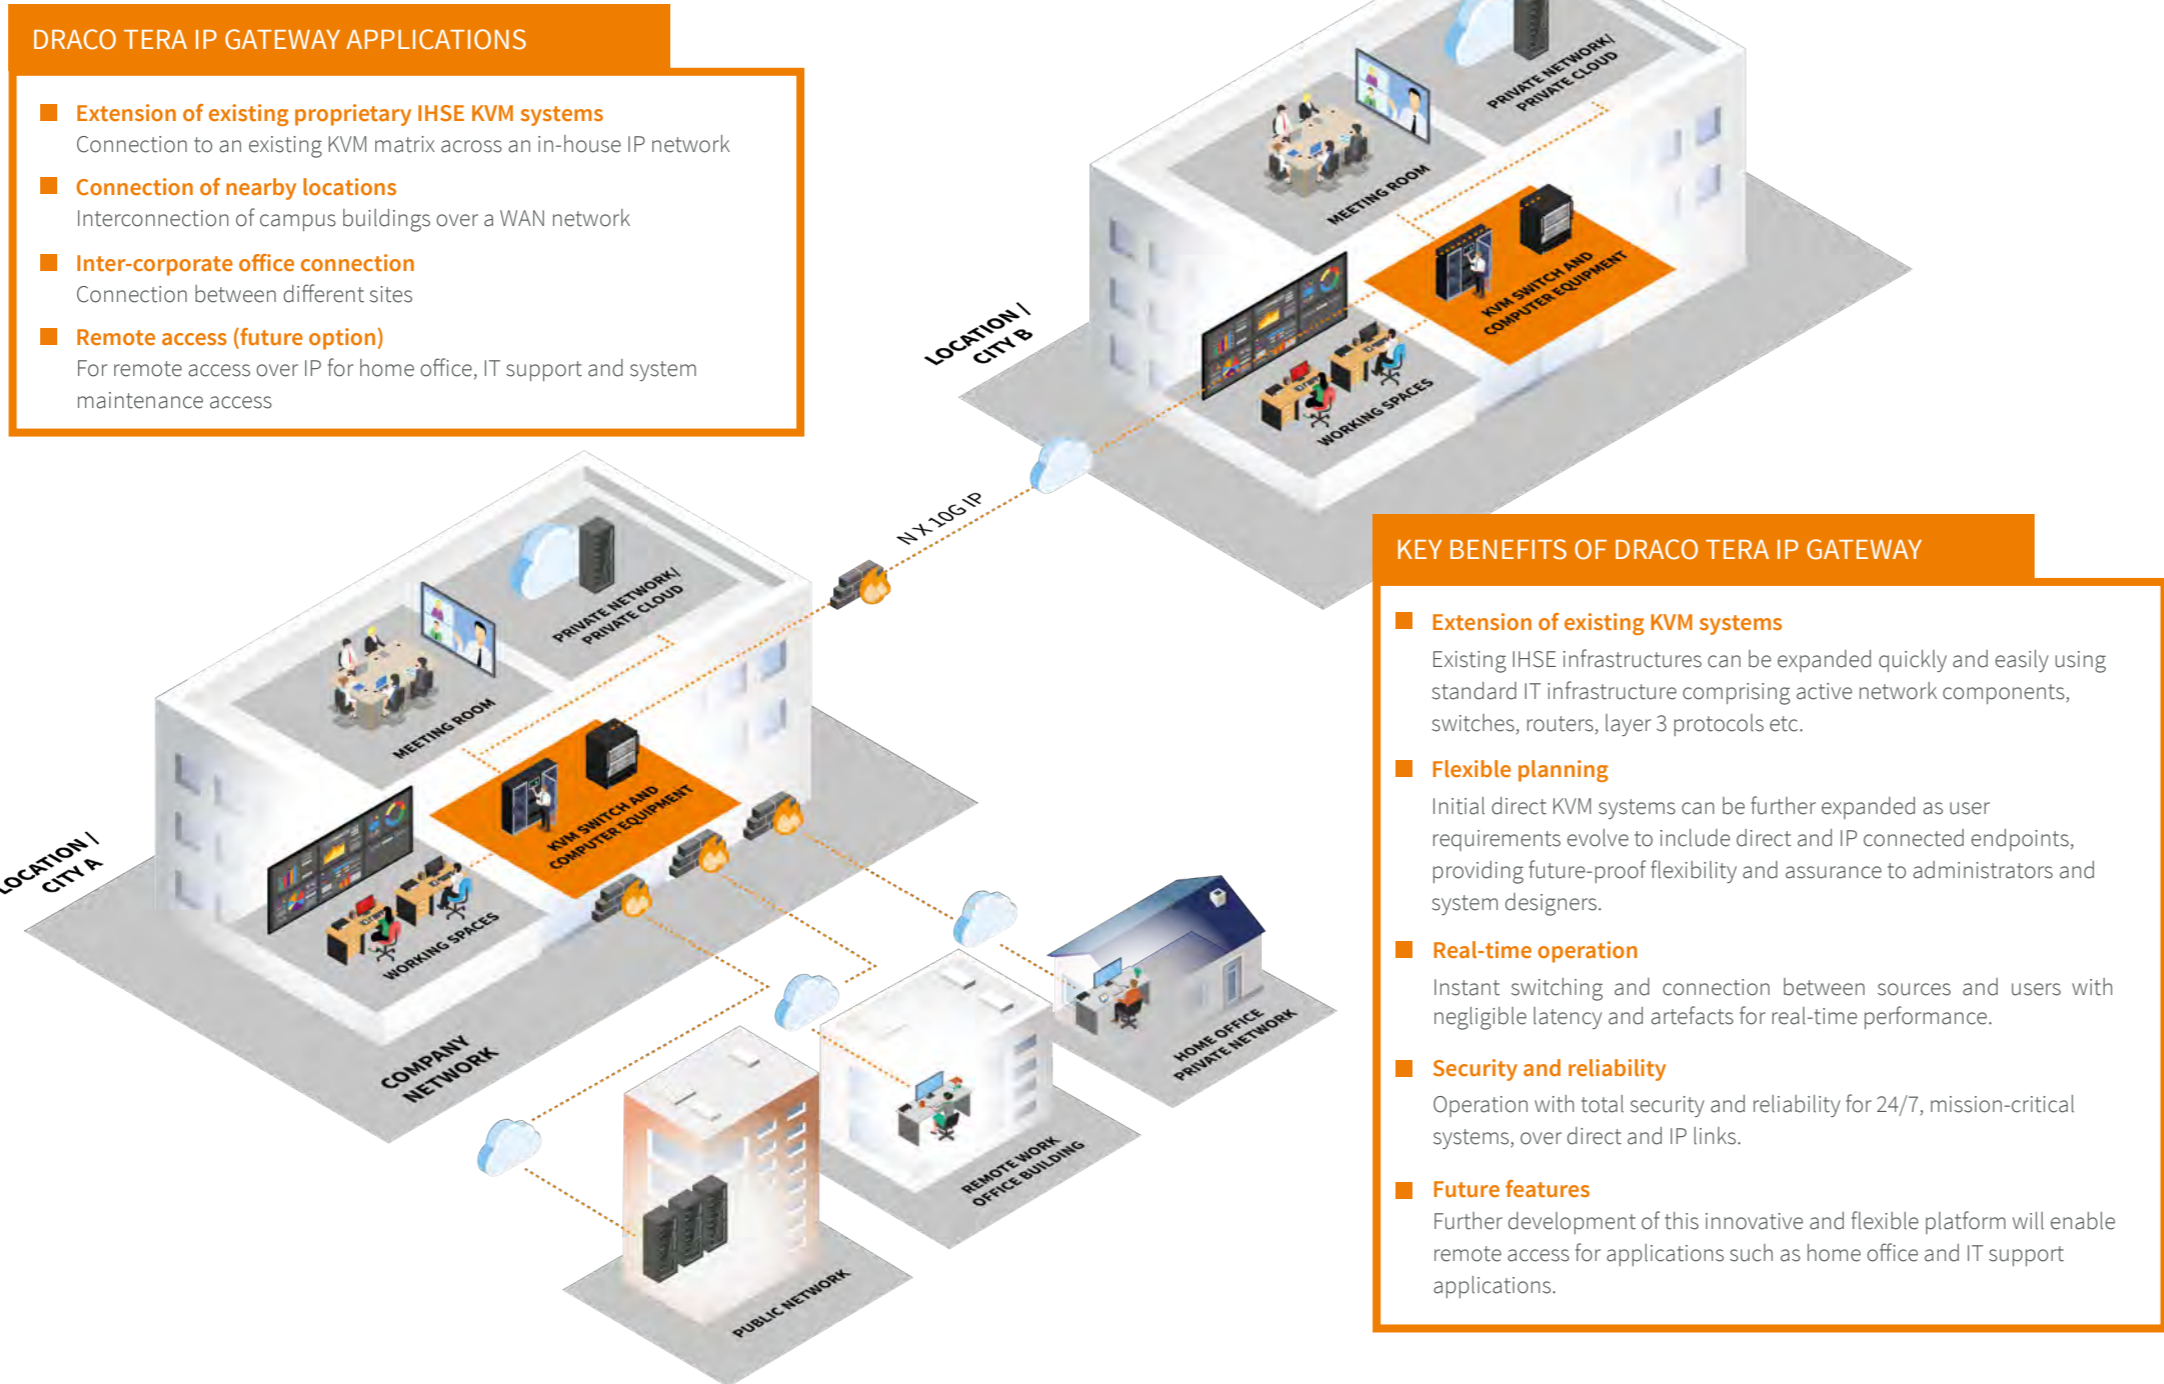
DRACO TERA IP GATEWAY APPLICATIONS

Extension of existing proprietary IHSE KVM systems
Connection to an existing KVM matrix across an in-house IP network

Connection of nearby locations
Interconnection of campus buildings over a WAN network

Inter-corporate office connection
Connection between different sites

Remote access (future option)
For remote access over IP for home office, IT support and system maintenance access

PRIVATE NETWORK/ PRIVATE CLOUD
MEETING ROOM
KVM SWITCH AND COMPUTER EQUIPMENT
WORKING SPACES
LOCATION / CITY B

N X 10G IP

PRIVATE NETWORK/ PRIVATE CLOUD
MEETING ROOM
KVM SWITCH AND COMPUTER EQUIPMENT
WORKING SPACES
LOCATION / CITY A
COMPANY NETWORK

HOME OFFICE PRIVATE NETWORK
REMOTE WORK OFFICE BUILDING
PUBLIC NETWORK

KEY BENEFITS OF DRACO TERA IP GATEWAY

Extension of existing KVM systems
Existing IHSE infrastructures can be expanded quickly and easily using standard IT infrastructure comprising active network components, switches, routers, layer 3 protocols etc.

Flexible planning
Initial direct KVM systems can be further expanded as user requirements evolve to include direct and IP connected endpoints, providing future-proof flexibility and assurance to administrators and system designers.

Real-time operation
Instant switching and connection between sources and users with negligible latency and artefacts for real-time performance.

Security and reliability
Operation with total security and reliability for 24/7, mission-critical systems, over direct and IP links.

Future features
Further development of this innovative and flexible platform will enable remote access for applications such as home office and IT support applications.